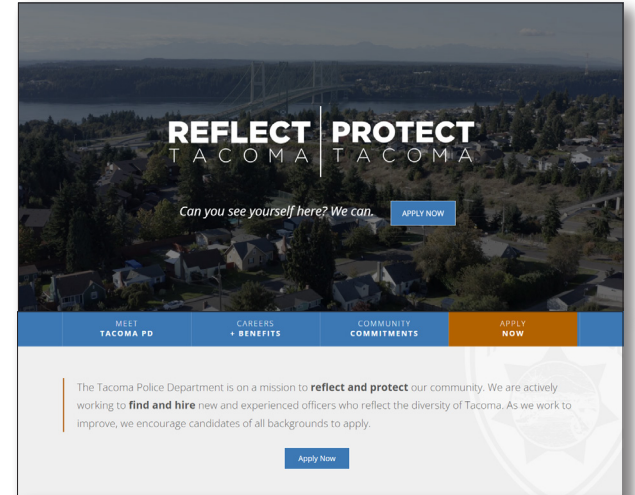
REFLECT TACOMA | PROTECT TACOMA

Can you see yourself here? We can.

APPLY NOW

MEET TACOMA PD

CAREERS + BENEFITS

COMMUNITY COMMITMENTS

APPLY NOW

The Tacoma Police Department is on a mission to **reflect and protect** our community. We are actively working to **find and hire** new and experienced officers who reflect the diversity of Tacoma. As we work to improve, we encourage candidates of all backgrounds to apply.

Apply Now